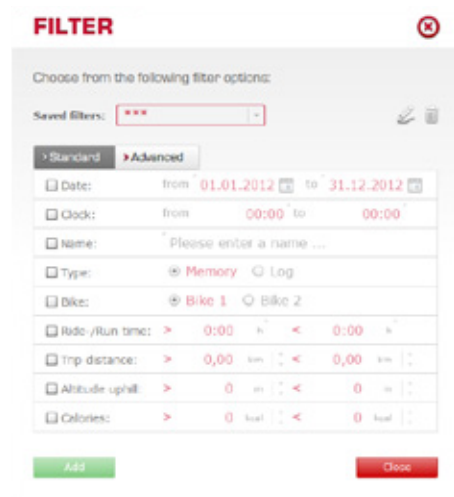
FILTER

Choose from the following filter options:

Saved filters: ***

Standard | Advanced

| | | | | |
|---|---|---|---|---|
| Date: | from 01.01.2012 | to | 31.12.2012 | |
| Clock: | from 00:00 | to | 00:00 | |
| Name: | Please enter a name ... | | | |
| Type: | Memory | Log | | |
| Bike: | Bike 1 | Bike 2 | | |
| Ride-/Run time: | > 0:00 h | < | 0:00 h | |
| Trip distance: | > 0,00 km | < | 0,00 km | |
| Altitude uphill: | > 0 m | < | 0 m | |
| Calories: | > 0 kcal | < | 0 kcal | |

Add

Close